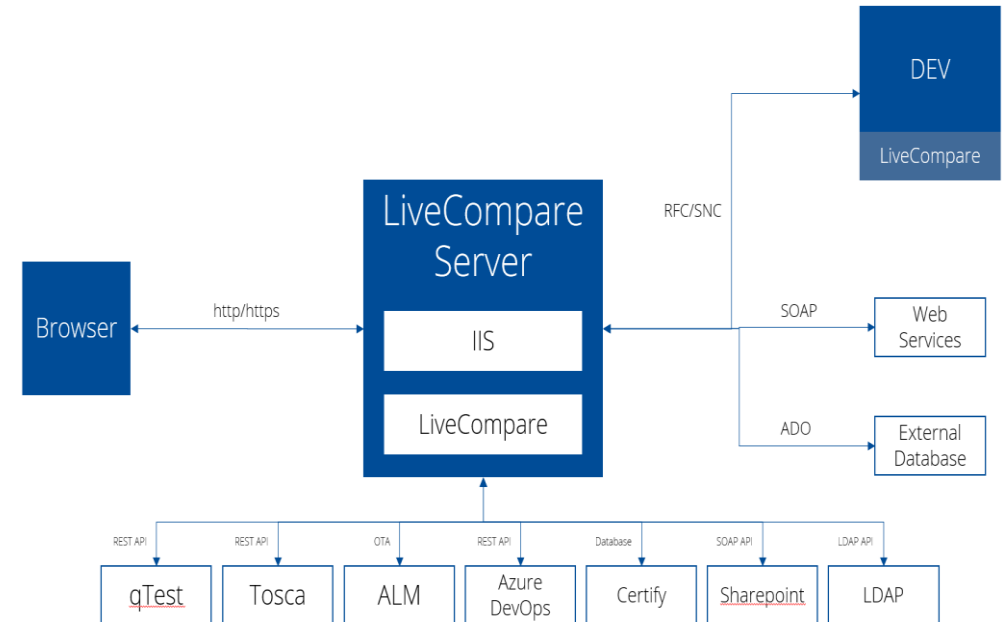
DEV

LiveCompare

RFC/SNC

LiveCompare Server

IIS

LiveCompare

Browser

http/https

SOAP

Web Services

ADO

External Database

REST API

REST API

OTA

REST API

Database

SOAP API

LDAP API

qTest

Tosca

ALM

Azure DevOps

Certify

Sharepoint

LDAP